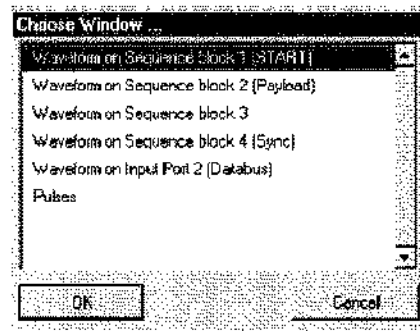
Choose Window ...

Waveform on Sequence block 1 (START)
Waveform on Sequence block 2 (Payload)
Waveform on Sequence block 3
Waveform on Sequence block 4 (Sync)
Waveform on Input Port 2 (Databus)
Pulses

OK
Cancel